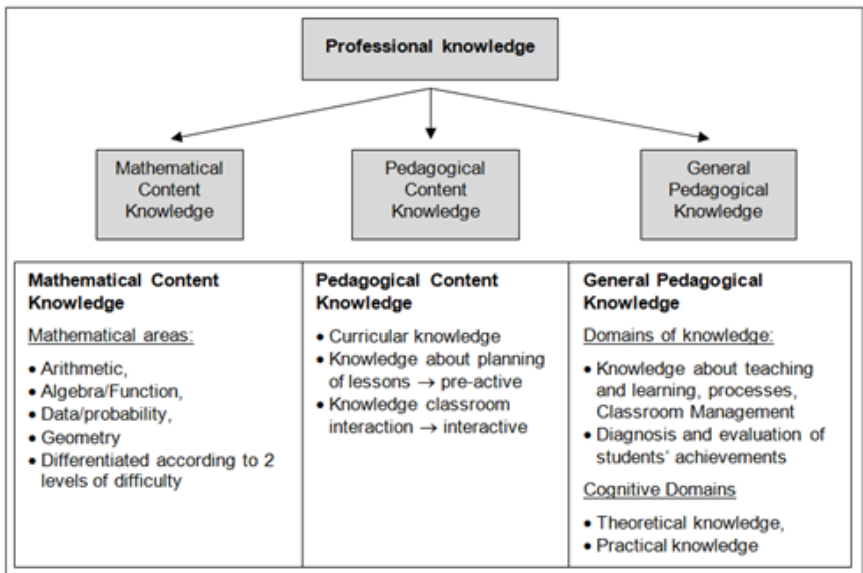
Professional knowledge

Mathematical Content Knowledge

Pedagogical Content Knowledge

General Pedagogical Knowledge

| Mathematical Content Knowledge | Pedagogical Content Knowledge | General Pedagogical Knowledge |
|---|---|---|
| Mathematical areas: • Arithmetic, • Algebra/Function, • Data/probability, • Geometry • Differentiated according to 2 levels of difficulty | • Curricular knowledge • Knowledge about planning of lessons → pre-active • Knowledge classroom interaction → interactive | Domains of knowledge: • Knowledge about teaching and learning, processes, Classroom Management • Diagnosis and evaluation of students' achievements Cognitive Domains • Theoretical knowledge, • Practical knowledge |